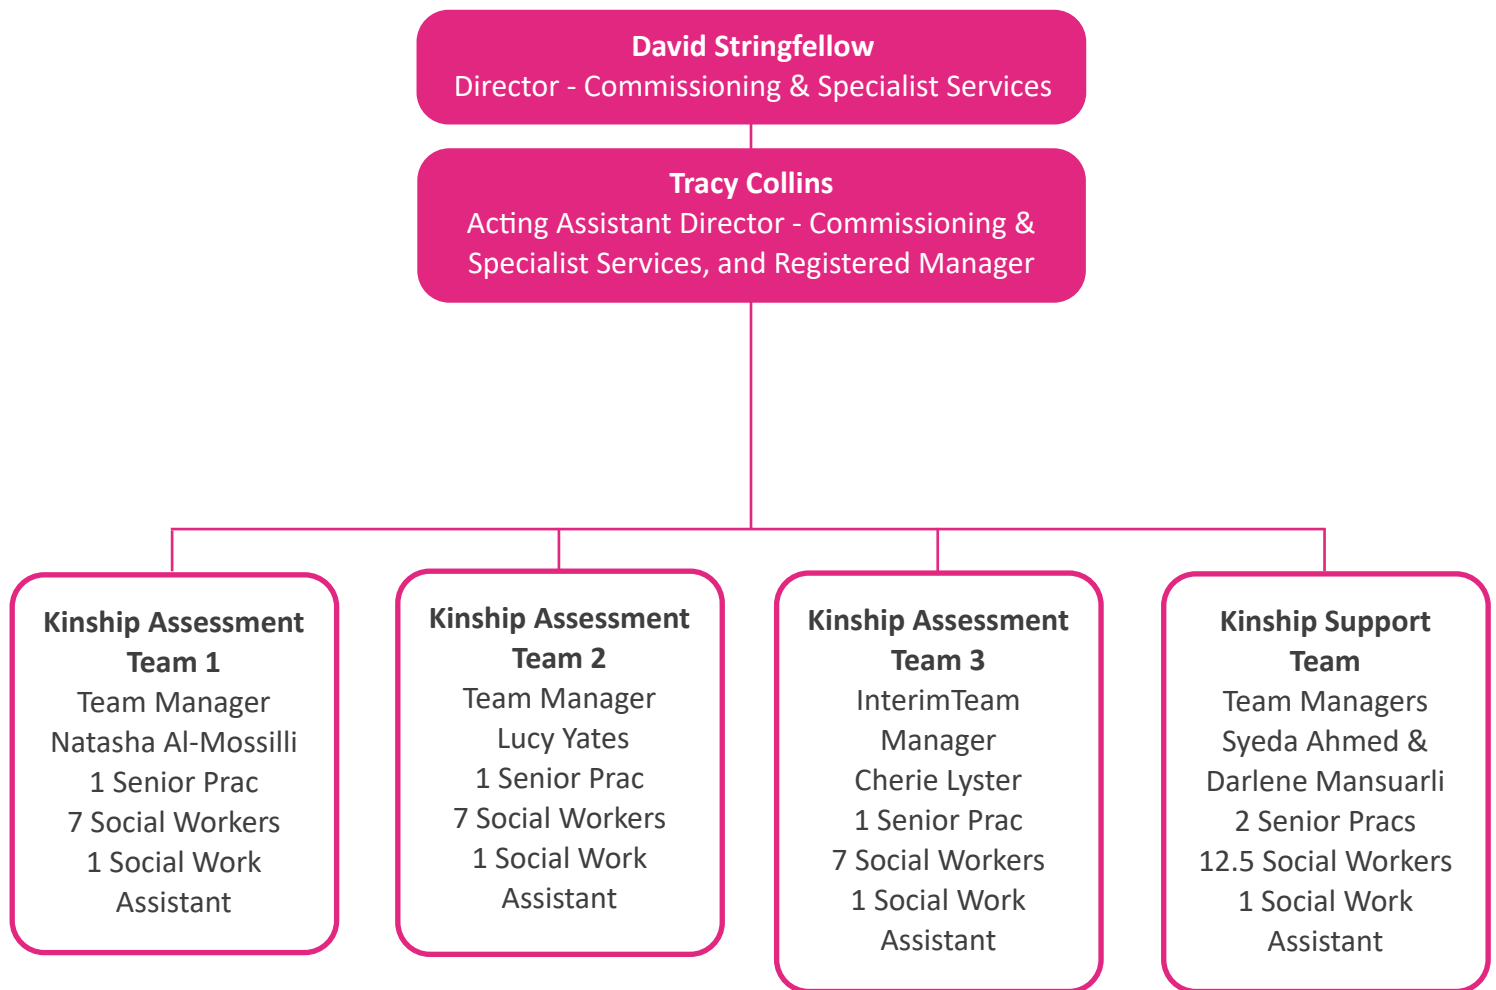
David Stringfellow
Director - Commissioning & Specialist Services

Tracy Collins
Acting Assistant Director - Commissioning & Specialist Services, and Registered Manager

Kinship Assessment Team 1
Team Manager
Natasha Al-Mossilli
1 Senior Prac
7 Social Workers
1 Social Work Assistant

Kinship Assessment Team 2
Team Manager
Lucy Yates
1 Senior Prac
7 Social Workers
1 Social Work Assistant

Kinship Assessment Team 3
InterimTeam Manager
Cherie Lyster
1 Senior Prac
7 Social Workers
1 Social Work Assistant

Kinship Support Team
Team Managers
Syeda Ahmed &
Darlene Mansuarli
2 Senior Pracs
12.5 Social Workers
1 Social Work Assistant